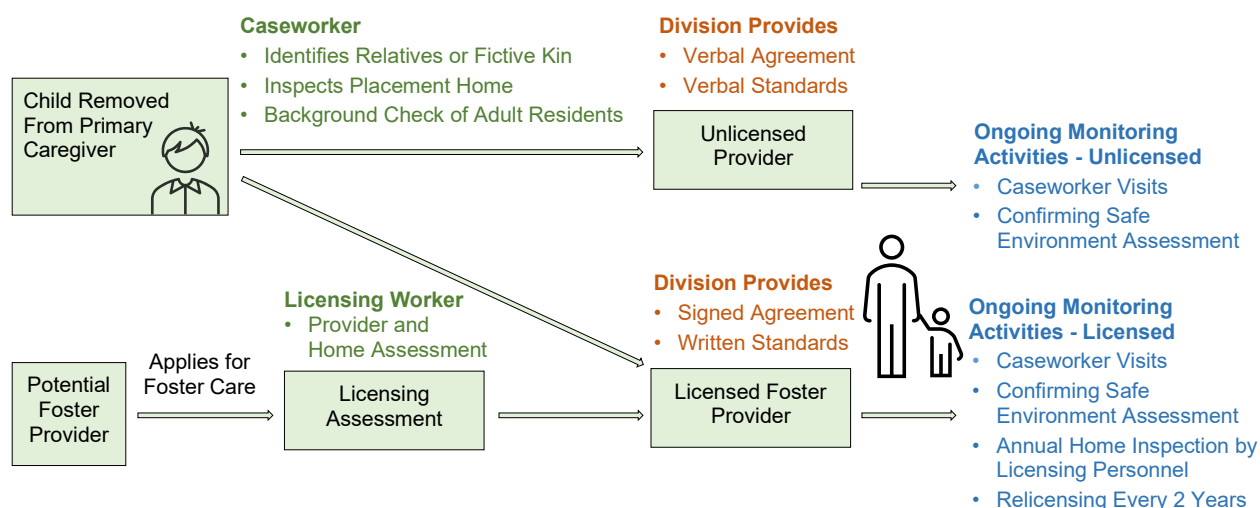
Child Removed From Primary Caregiver

Caseworker
• Identifies Relatives or Fictive Kin
• Inspects Placement Home
• Background Check of Adult Residents

Division Provides
• Verbal Agreement
• Verbal Standards

Unlicensed Provider

Ongoing Monitoring Activities - Unlicensed
• Caseworker Visits
• Confirming Safe Environment Assessment

Potential Foster Provider

Applies for Foster Care

Licensing Worker
• Provider and Home Assessment

Licensing Assessment

Division Provides
• Signed Agreement
• Written Standards

Licensed Foster Provider

Ongoing Monitoring Activities - Licensed
• Caseworker Visits
• Confirming Safe Environment Assessment
• Annual Home Inspection by Licensing Personnel
• Relicensing Every 2 Years